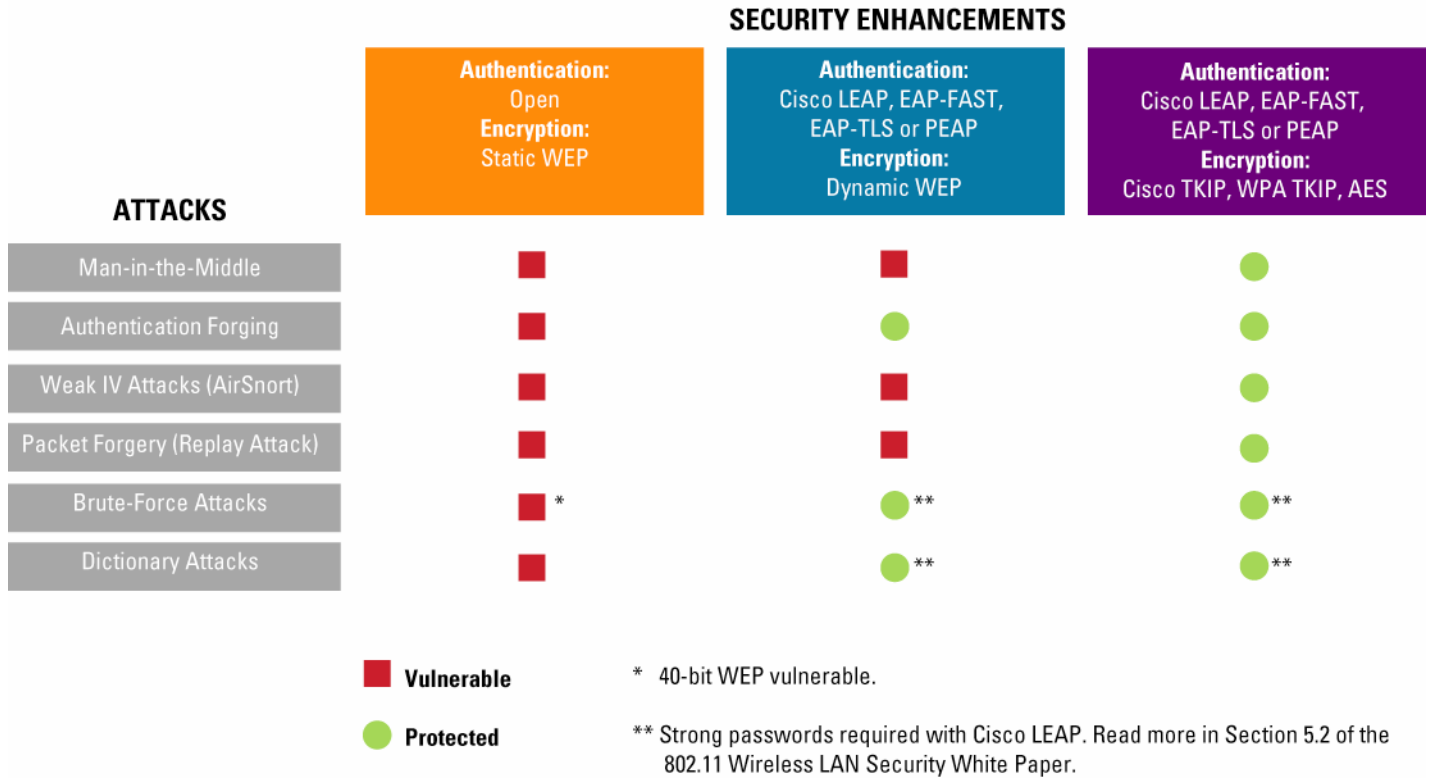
SECURITY ENHANCEMENTS

| ATTACKS | Authentication: Open Encryption: Static WEP | Authentication: Cisco LEAP, EAP-FAST, EAP-TLS or PEAP Encryption: Dynamic WEP | Authentication: Cisco LEAP, EAP-FAST, EAP-TLS or PEAP Encryption: Cisco TKIP, WPA TKIP, AES |
|---|---|---|---|
| Man-in-the-Middle | Vulnerable | Vulnerable | Protected |
| Authentication Forging | Vulnerable | Protected | Protected |
| Weak IV Attacks (AirSnort) | Vulnerable | Vulnerable | Protected |
| Packet Forgery (Replay Attack) | Vulnerable | Vulnerable | Protected |
| Brute-Force Attacks | Vulnerable * | Protected ** | Protected ** |
| Dictionary Attacks | Vulnerable | Protected ** | Protected ** |

Vulnerable

Protected

* 40-bit WEP vulnerable.

** Strong passwords required with Cisco LEAP. Read more in Section 5.2 of the 802.11 Wireless LAN Security White Paper.